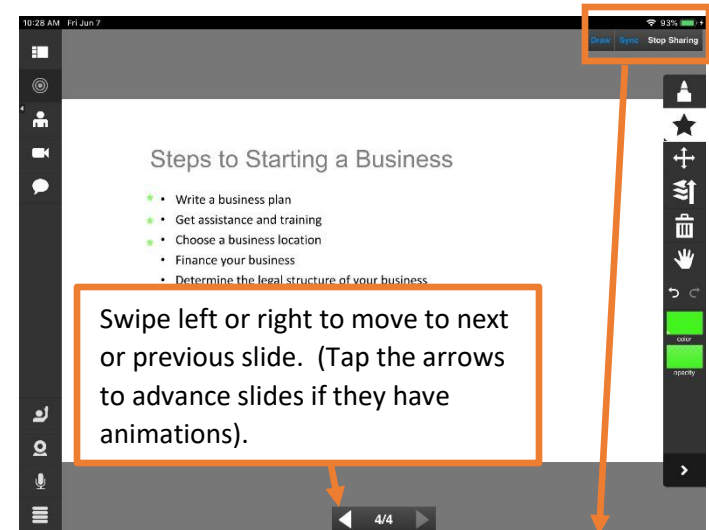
10:28 AM Fri Jun 7

93%

Draw Sync Stop Sharing

Steps to Starting a Business

• Write a business plan
• Get assistance and training
• Choose a business location
• Finance your business
• Determine the legal structure of your business

Swipe left or right to move to next or previous slide. (Tap the arrows to advance slides if they have animations).

color

opacity

4/4